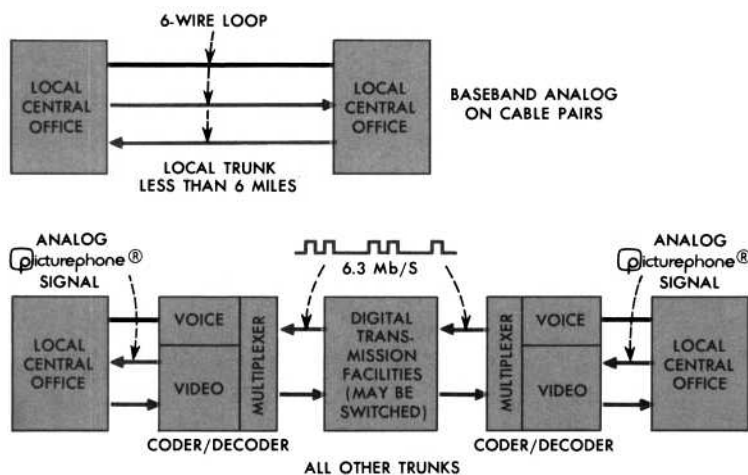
6-WIRE LOOP

LOCAL CENTRAL OFFICE

LOCAL CENTRAL OFFICE

BASEBAND ANALOG ON CABLE PAIRS

LOCAL TRUNK LESS THAN 6 MILES

ANALOG Picturephone® SIGNAL

6.3 Mb/S

ANALOG Picturephone® SIGNAL

LOCAL CENTRAL OFFICE

VOICE

VIDEO

MULTIPLEXER

DIGITAL TRANSMISSION FACILITIES (MAY BE SWITCHED)

MULTIPLEXER

VOICE

VIDEO

LOCAL CENTRAL OFFICE

CODER/DECODER

CODER/DECODER

ALL OTHER TRUNKS